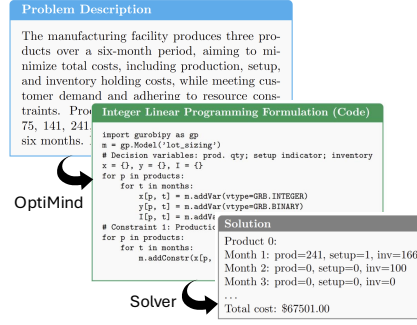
Problem Description

The manufacturing facility produces three products over a six-month period, aiming to minimize total costs, including production, setup, and inventory holding costs, while meeting customer demand and adhering to resource constraints. Prod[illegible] 75, 141, 241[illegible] six months. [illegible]

OptiMind

Integer Linear Programming Formulation (Code)

import gurobipy as gp
m = gp.Model('lot_sizing')
# Decision variables: prod. qty; setup indicator; inventory
x = {}, y = {}, I = {}
for p in products:
    for t in months:
        x[p, t] = m.addVar(vtype=GRB.INTEGER)
        y[p, t] = m.addVar(vtype=GRB.BINARY)
        I[p, t] = m.addV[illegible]
# Constraint 1: Productio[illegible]
for p in products:
    for t in months:
        m.addConstr(x[p, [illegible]

Solver

Solution

Product 0:
Month 1: prod=241, setup=1, inv=166
Month 2: prod=0, setup=0, inv=100
Month 3: prod=0, setup=0, inv=0
...
Total cost: $67501.00